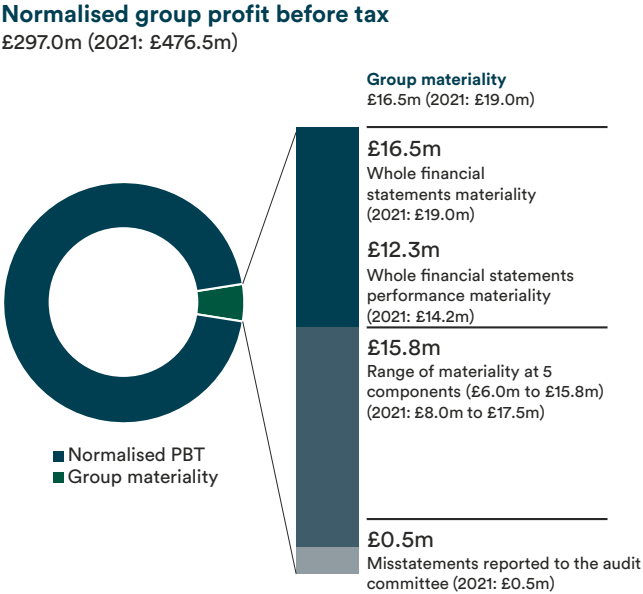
Normalised group profit before tax
£297.0m (2021: £476.5m)

Group materiality
£16.5m (2021: £19.0m)

£16.5m
Whole financial statements materiality (2021: £19.0m)

£12.3m
Whole financial statements performance materiality (2021: £14.2m)

£15.8m
Range of materiality at 5 components (£6.0m to £15.8m) (2021: £8.0m to £17.5m)

£0.5m
Misstatements reported to the audit committee (2021: £0.5m)

Normalised PBT
Group materiality